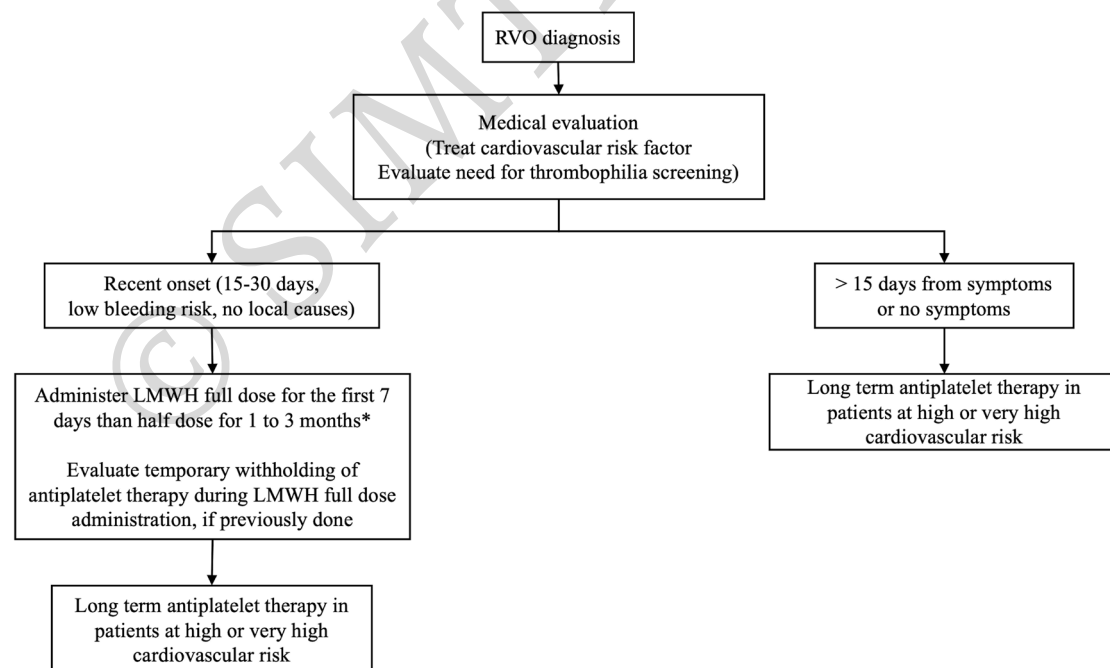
RVO diagnosis

Medical evaluation
(Treat cardiovascular risk factor
Evaluate need for thrombophilia screening)

Recent onset (15-30 days, low bleeding risk, no local causes)

Administer LMWH full dose for the first 7 days than half dose for 1 to 3 months*

Evaluate temporary withholding of antiplatelet therapy during LMWH full dose administration, if previously done

Long term antiplatelet therapy in patients at high or very high cardiovascular risk

> 15 days from symptoms or no symptoms

Long term antiplatelet therapy in patients at high or very high cardiovascular risk

©SIMI